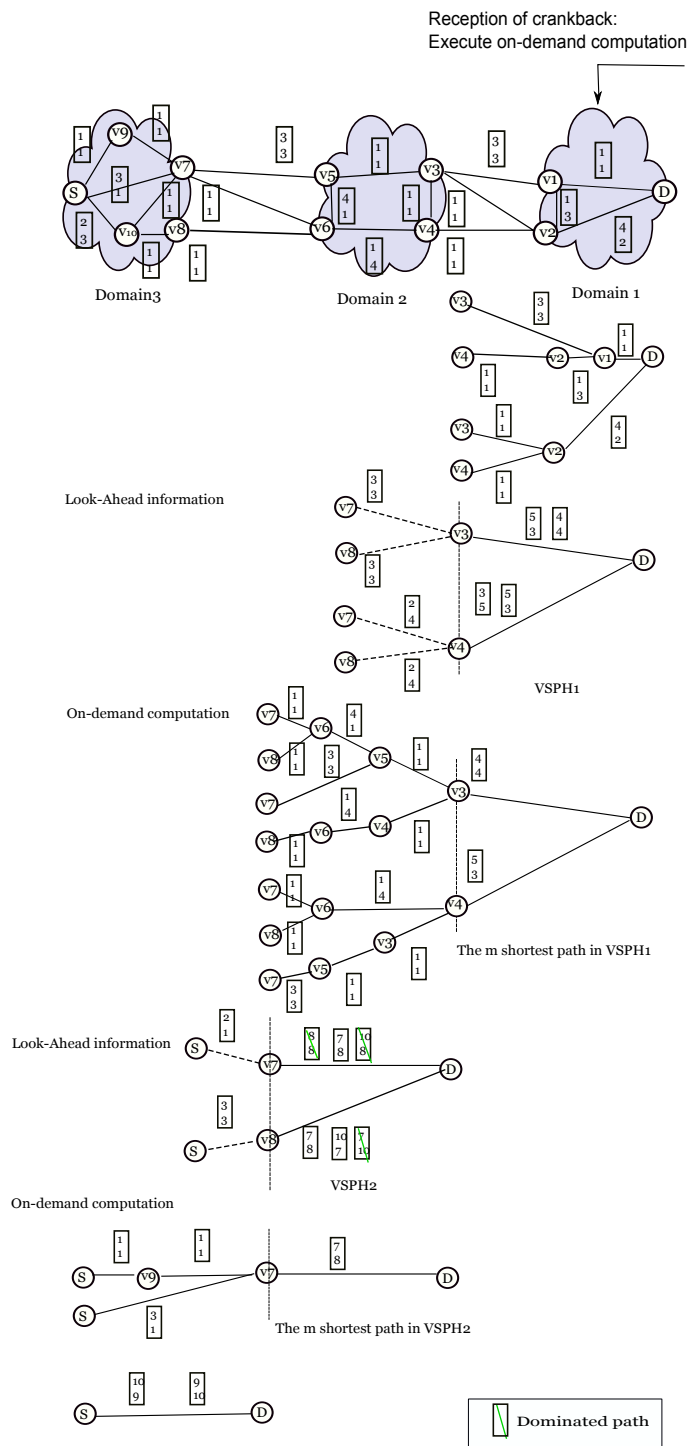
Reception of crankback:
Execute on-demand computation

1 1
v9
3 3
1 1
1 1
3 3
3 1
v7
v5
v3
v1
S
1 1
1 1
D
4 1
1 1
1 1
2 3
v10
v8
v6
v4
1 3
v2
4 2
1 1
1 4
1 1
1 1

Domain3
Domain 2
Domain 1

v3
3 3
1 1
v4
v2
v1
D
1 1
1 3
1 1
v3
4 2
v4
v2
1 1

Look-Ahead information

3 3
v7
v3
5 3
4 4
v8
D
3 3
2 4
3 5
5 3
v7
v8
v4
2 4
VSPH1

On-demand computation

v7
1 1
v6
4 1
v8
1 1
3 3
v5
1 1
4 4
v7
v3
D
1 4
v8
v6
v4
1 1
1 1
5 3
v7
1 1
1 4
v8
v6
v4
1 1
v3
v7
v5
3 3
1 1
1 1
The m shortest path in VSPH1

Look-Ahead information

2 1
S
v7
8 8
7 8
10 8
D
3 3
S
v8
7 8
10 7
7 10
VSPH2

On-demand computation

1 1
1 1
7 8
S
v9
v7
D
S
3 1
The m shortest path in VSPH2

10 9
9 10
S
D

Dominated path